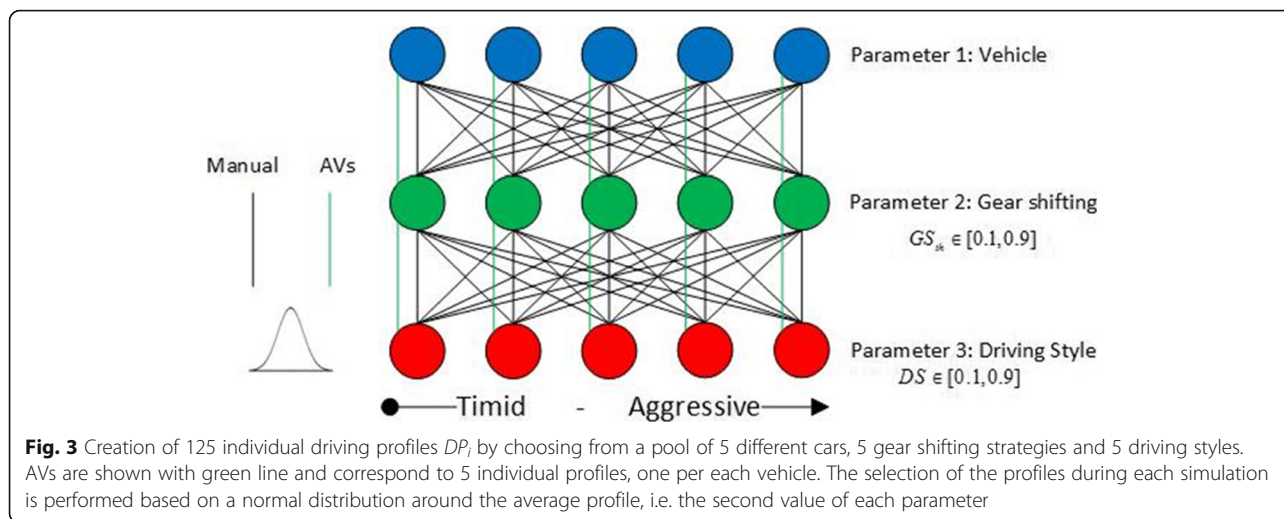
Manual

AVs

Parameter 1: Vehicle

Parameter 2: Gear shifting

$GS_{sk} \in [0.1, 0.9]$

Parameter 3: Driving Style

$DS \in [0.1, 0.9]$

Timid - Aggressive

**Fig. 3** Creation of 125 individual driving profiles $DP_i$ by choosing from a pool of 5 different cars, 5 gear shifting strategies and 5 driving styles. AVs are shown with green line and correspond to 5 individual profiles, one per each vehicle. The selection of the profiles during each simulation is performed based on a normal distribution around the average profile, i.e. the second value of each parameter